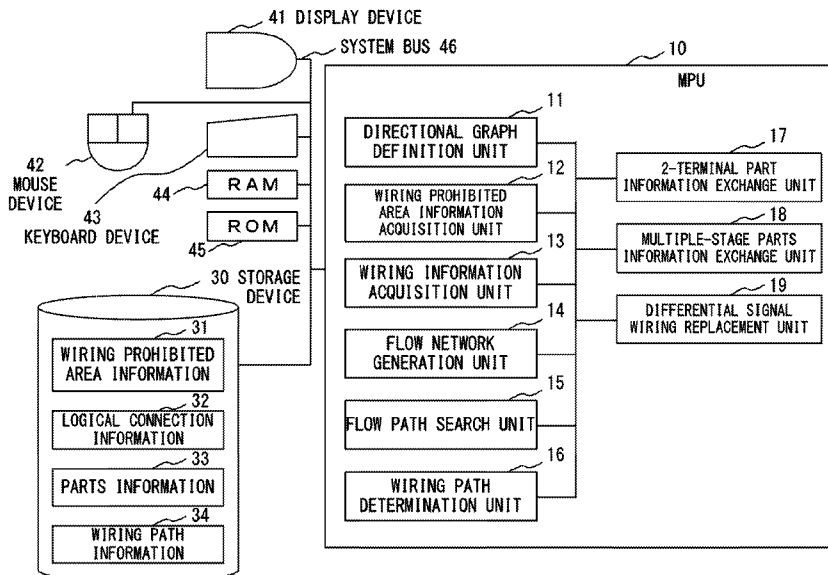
41 DISPLAY DEVICE

SYSTEM BUS 46

10

MPU

42 MOUSE DEVICE

43 KEYBOARD DEVICE

44 RAM

45 ROM

30 STORAGE DEVICE

31 WIRING PROHIBITED AREA INFORMATION

32 LOGICAL CONNECTION INFORMATION

33 PARTS INFORMATION

34 WIRING PATH INFORMATION

11 DIRECTIONAL GRAPH DEFINITION UNIT

12 WIRING PROHIBITED AREA INFORMATION ACQUISITION UNIT

13 WIRING INFORMATION ACQUISITION UNIT

14 FLOW NETWORK GENERATION UNIT

15 FLOW PATH SEARCH UNIT

16 WIRING PATH DETERMINATION UNIT

17 2-TERMINAL PART INFORMATION EXCHANGE UNIT

18 MULTIPLE-STAGE PARTS INFORMATION EXCHANGE UNIT

19 DIFFERENTIAL SIGNAL WIRING REPLACEMENT UNIT